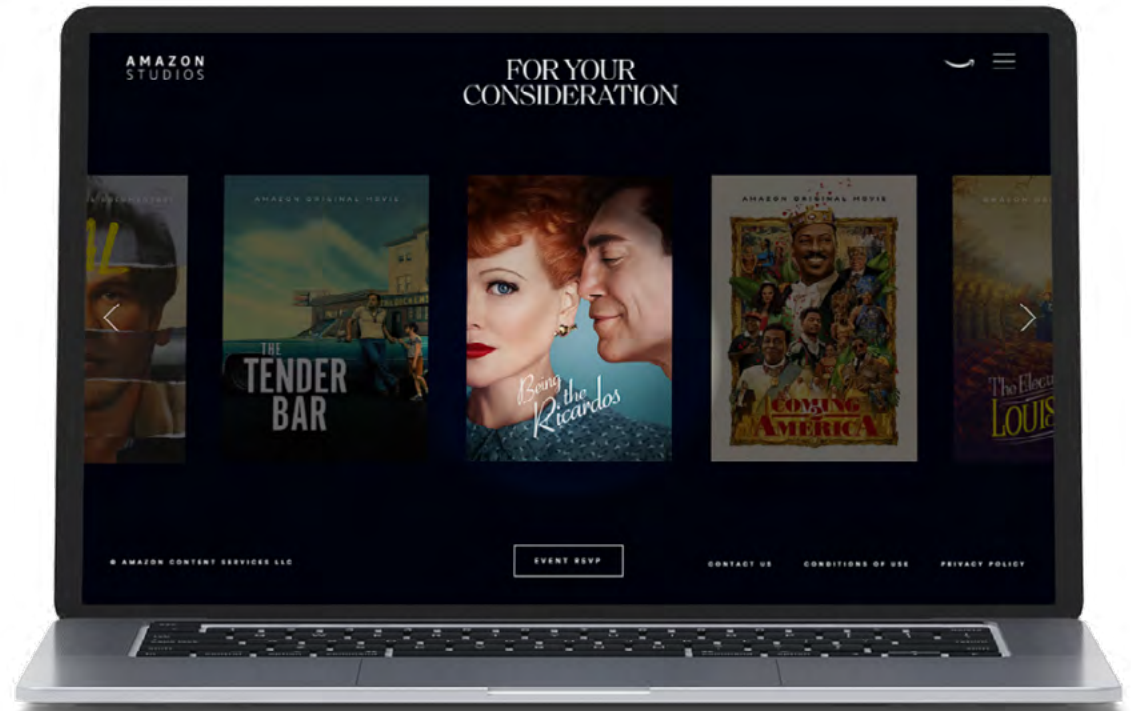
AMAZON
STUDIOS

FOR YOUR
CONSIDERATION

AMAZON ORIGINAL MOVIE

THE
TENDER
BAR

Being the Ricardos

AMAZON ORIGINAL MOVIE

COMING 2 AMERICA

AMAZON

The Elec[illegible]
LOUIS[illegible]

© AMAZON CONTENT SERVICES LLC

EVENT RSVP

CONTACT US

CONDITIONS OF USE

PRIVACY POLICY